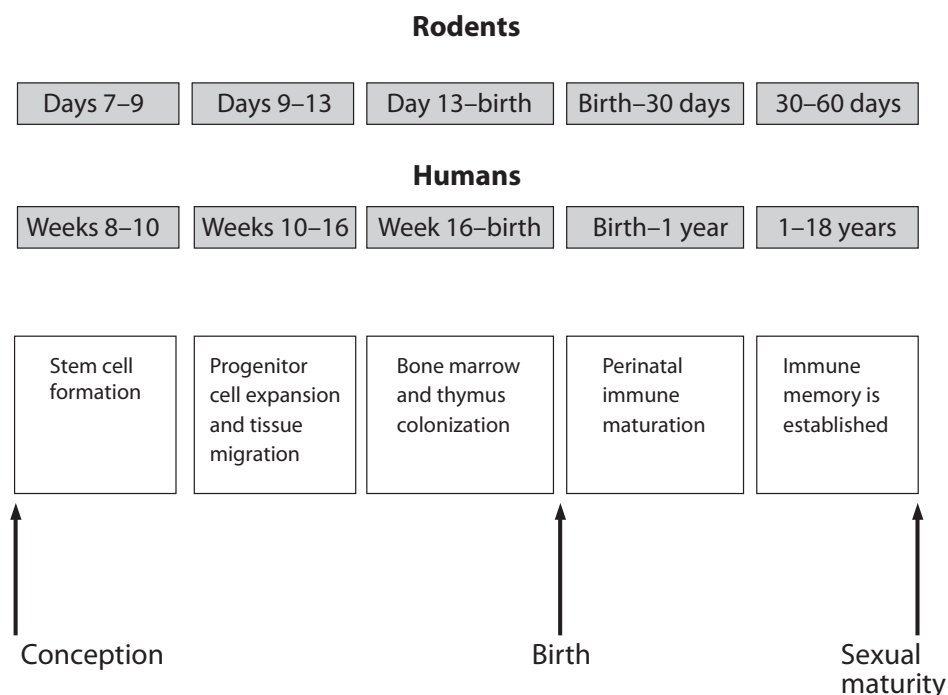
Rodents

| Days 7–9 | Days 9–13 | Day 13–birth | Birth–30 days | 30–60 days |
|---|---|---|---|---|

Humans

| Weeks 8–10 | Weeks 10–16 | Week 16–birth | Birth–1 year | 1–18 years |
|---|---|---|---|---|

| Stem cell formation | Progenitor cell expansion and tissue migration | Bone marrow and thymus colonization | Perinatal immune maturation | Immune memory is established |
|---|---|---|---|---|

Conception

Birth

Sexual maturity